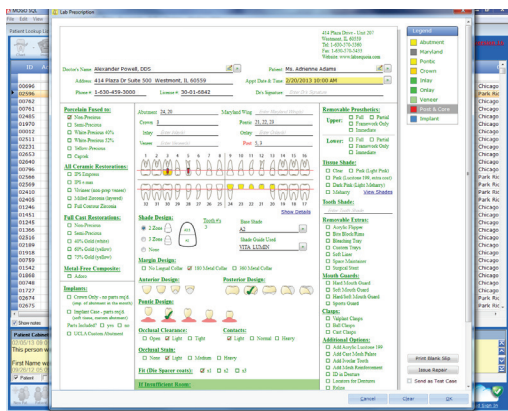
Lab Prescription

414 Plaza Drive - Unit 207
Westmont, IL 60559
Tel: 1-630-570-2380
Fax: 1-630-570-5435
Website: www.labexpress.com

Legend
Abutment
Maryland
Pontic
Crown
Inlay
Onlay
Veneer
Post & Core
Implant

Doctor's Name Alexander Powell, DDS
Address 414 Plaza Dr Suite 500 Westmont, IL 60559
Phone # 1-630-459-3000 License # 30-01-6842

Patient Ms. Adrienne Adams
Appt Date & Time 2/20/2013 10:00 AM
Dr's Signature

Porcelain Fused to:
Non-Precious
Semi-Precious
White Precious 40%
White Precious 52%
Yellow Precious
Captek

All Ceramic Restorations:
IPS Empress
IPS e.max
Wolarn (non prep veneer)
Milled Zirconia (layered)
Full Contour Zirconia

Full Cast Restorations:
Non-Precious
Semi-Precious
40% Gold (white)
40% Gold (yellow)
75% Gold (yellow)

Metal Free Composite:
Adoro

Implants:
Crown Only - no parts req'd
Implant Case - parts req'd
Parts Included? Yes No
UCLA Custom Abutment

Abutment 24, 25
Crown 3
Inlay
Veneer
Maryland Wing
Pontic 21, 22, 23
Onlay
Post 5, 3

Show Details

Shade Design:
2 Zone
3 Zone
None
Tooth #s 3
Base Shade A2
Shade Guide Used VITA LUMIN

Margin Design:
No Lingual Collar 180 Metal Collar 360 Metal Collar

Anterior Design:
Posterior Design:
Pontic Design:

Occlusal Clearance:
Open Light Tight
Contacts:
Light Normal Heavy
Occlusal Stain:
None Light Medium Heavy

Fit (Die Spacer coats):
If Insufficient Room:

Removable Prosthetics:
Upper: Full Partial Framework Only Immediate
Lower: Full Partial Framework Only Immediate

Tissue Shade:
Clear Pink (Light Pink)
Pink (Lucitone 199, extra cost)
Dark Pink (Light Meharry)
Meharry
View Shades

Tooth Shade:

Removable Extras:
Acrylic Flipper
Bite Block/Rims
Bleaching Tray
Custom Trays
Soft Liner
Space Maintainer
Surgical Stent

Mouth Guards:
Hard Mouth Guard
Soft Mouth Guard
Hard/Soft Mouth Guard
Sports Guard

Clasps:
Valplast Clasps
Ball Clasps
Cast Clasps

Additional Options:
Add Acrylic Lucitone 199
Add Cast Mesh Palate
Add Acrylic Teeth
Add Mesh Reinforcement
ID in Denture
Lustrum for Dentures
Reline

Print Blank Slip
Issue Repair
Send as Test Case

Cancel Clear OK